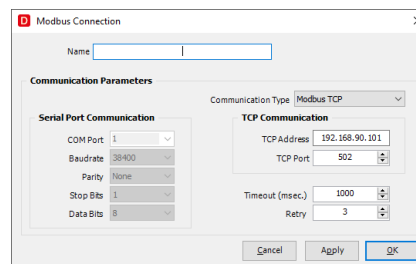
D Modbus Connection

Name

Communication Parameters

Communication Type Modbus TCP

Serial Port Communication

COM Port 1

Baudrate 38400

Parity None

Stop Bits 1

Data Bits 8

TCP Communication

TCP Address 192.168.90.101

TCP Port 502

Timeout (msec.) 1000

Retry 3

Cancel Apply OK